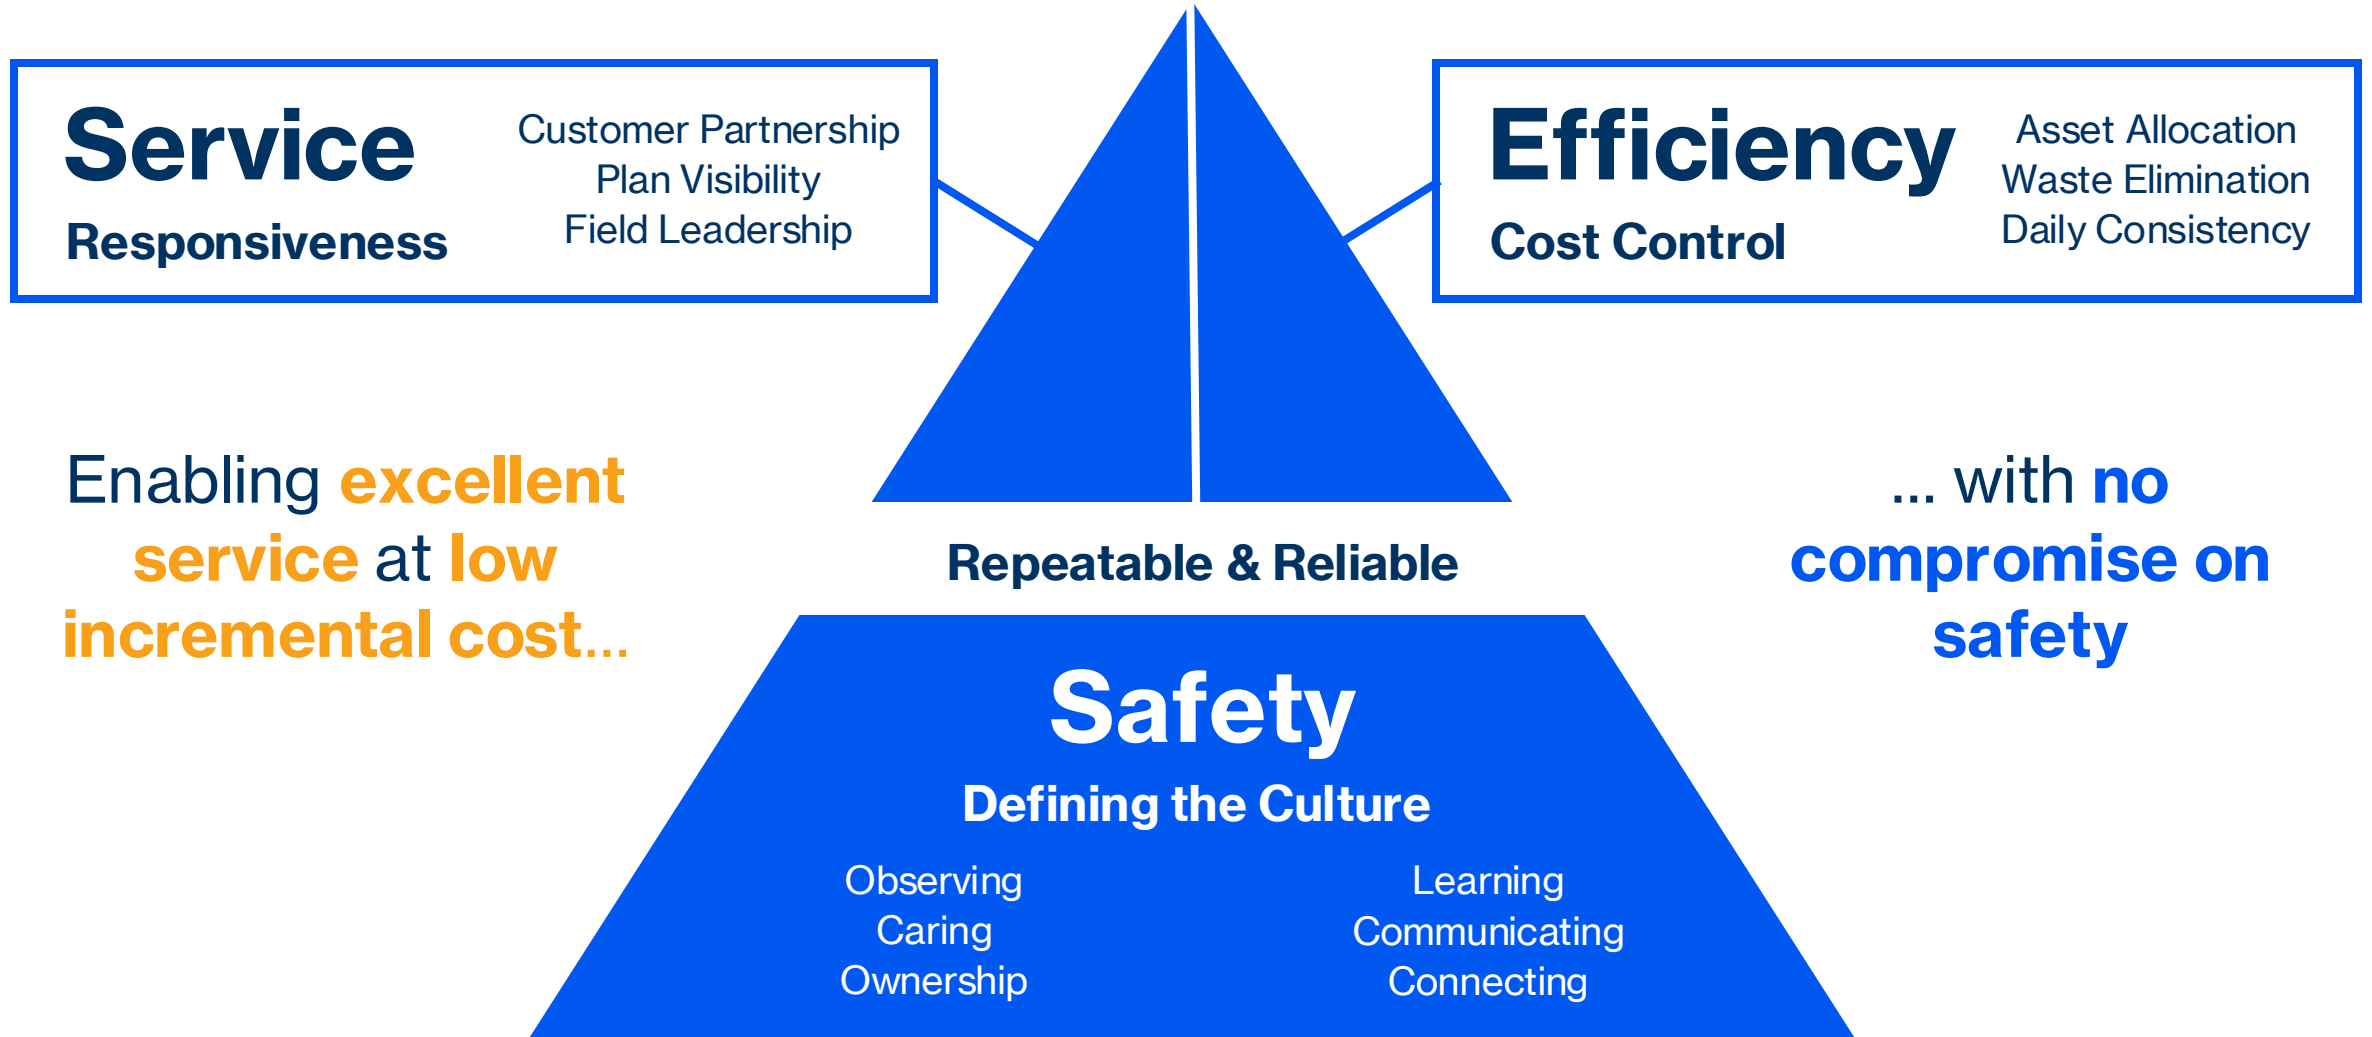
Service
Responsiveness

Customer Partnership
Plan Visibility
Field Leadership

Efficiency
Cost Control

Asset Allocation
Waste Elimination
Daily Consistency

Enabling excellent service at low incremental cost...

Repeatable & Reliable

... with no compromise on safety

Safety
Defining the Culture

Observing
Caring
Ownership

Learning
Communicating
Connecting